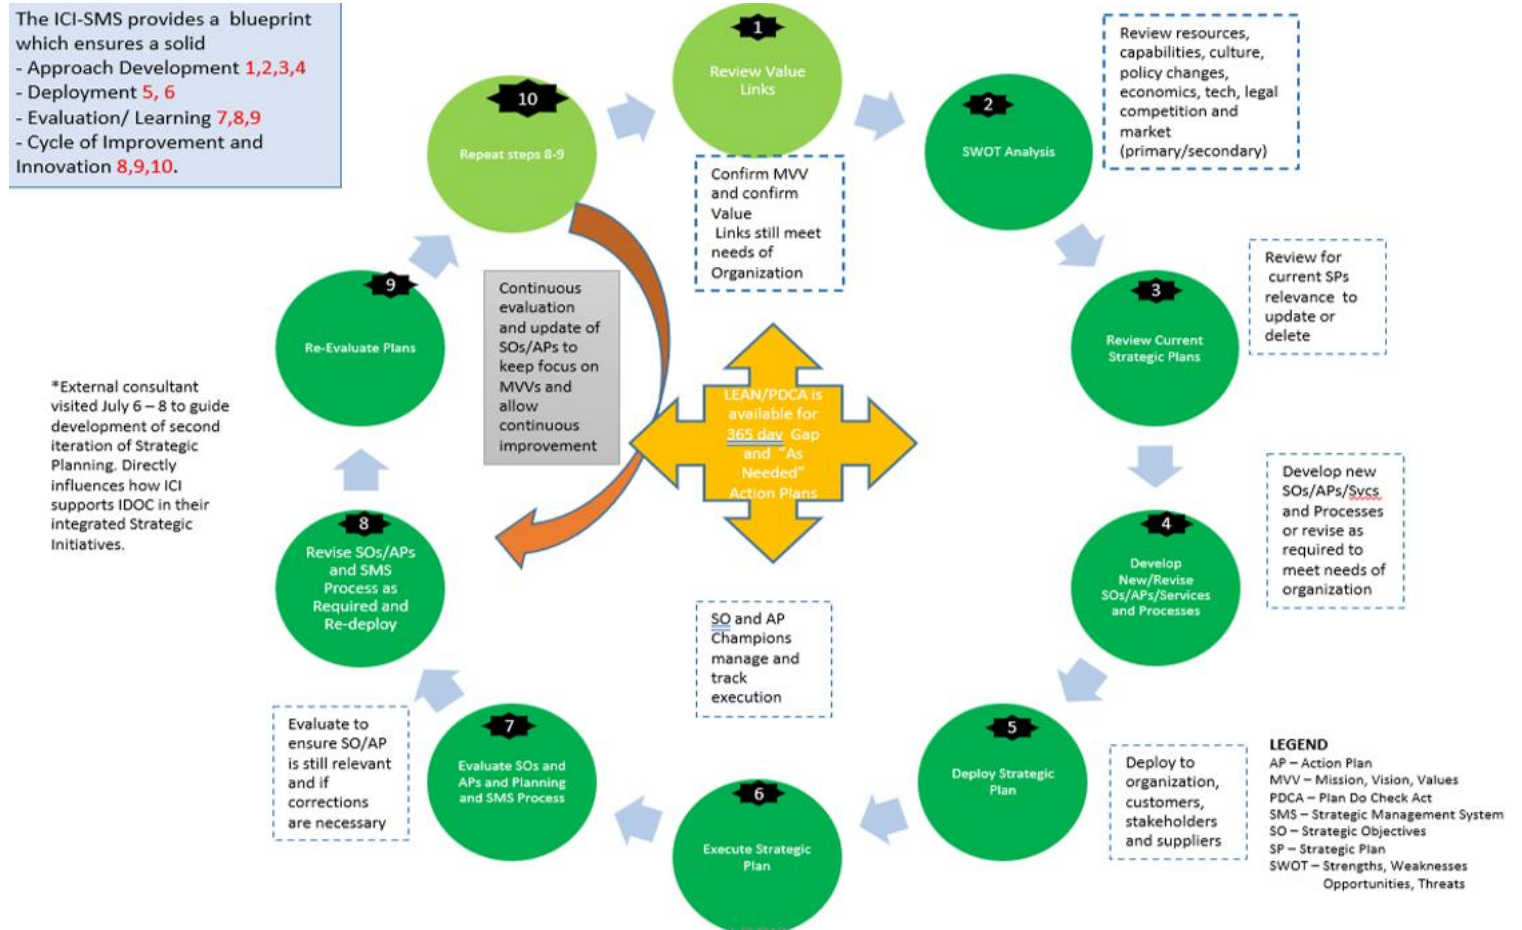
The ICI-SMS provides a blueprint which ensures a solid
- Approach Development 1,2,3,4
- Deployment 5, 6
- Evaluation/ Learning 7,8,9
- Cycle of Improvement and Innovation 8,9,10.

1
Review Value Links

Confirm MVV and confirm Value Links still meet needs of Organization

2
SWOT Analysis

Review resources, capabilities, culture, policy changes, economics, tech, legal competition and market (primary/secondary)

10
Repeat steps 8-9

Continuous evaluation and update of SOs/APs to keep focus on MVVs and allow continuous improvement

3
Review Current Strategic Plans

Review for current SPs relevance to update or delete

9
Re-Evaluate Plans

*External consultant visited July 6 – 8 to guide development of second iteration of Strategic Planning. Directly influences how ICI supports IDOC in their integrated Strategic Initiatives.

LEAN/PDCA is available for 365 day Gap and "As Needed" Action Plans

4
Develop New/Revise SOs/APs/Services and Processes

Develop new SOs/APs/Svcs and Processes or revise as required to meet needs of organization

8
Revise SOs/APs and SMS Process as Required and Re-deploy

SO and AP Champions manage and track execution

Evaluate to ensure SO/AP is still relevant and if corrections are necessary

7
Evaluate SOs and APs and Planning and SMS Process

6
Execute Strategic Plan

5
Deploy Strategic Plan

Deploy to organization, customers, stakeholders and suppliers

LEGEND
AP – Action Plan
MVV – Mission, Vision, Values
PDCA – Plan Do Check Act
SMS – Strategic Management System
SO – Strategic Objectives
SP – Strategic Plan
SWOT – Strengths, Weaknesses Opportunities, Threats